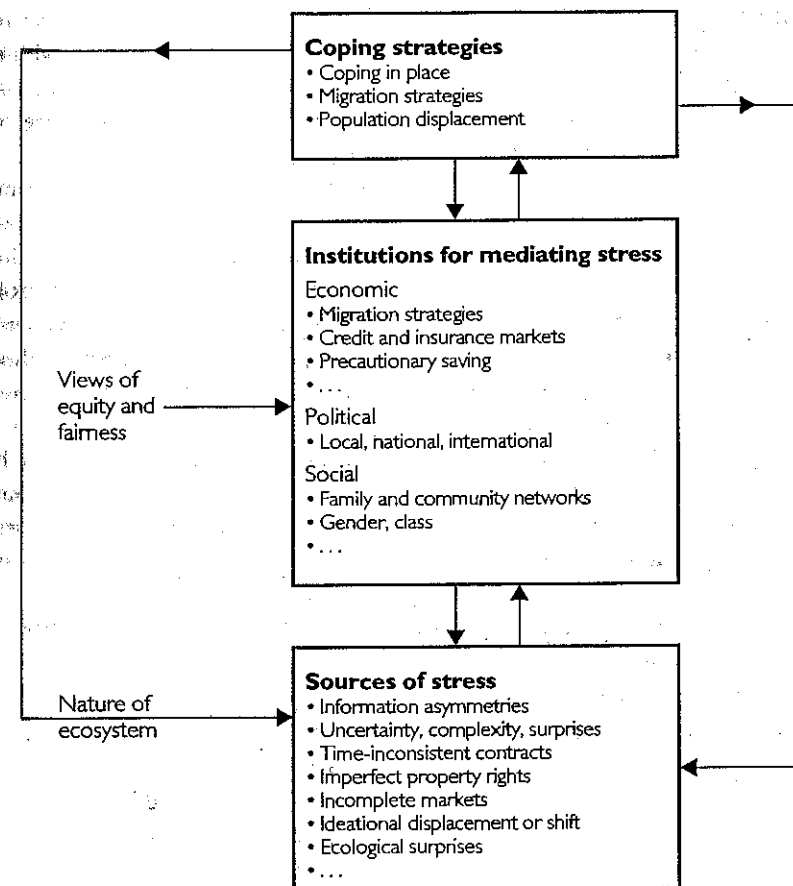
Coping strategies
• Coping in place
• Migration strategies
• Population displacement

Institutions for mediating stress
Economic
• Migration strategies
• Credit and insurance markets
• Precautionary saving
• . . .
Political
• Local, national, international
Social
• Family and community networks
• Gender, class
• . . .

Views of equity and fairness

Sources of stress
• Information asymmetries
• Uncertainty, complexity, surprises
• Time-inconsistent contracts
• Imperfect property rights
• Incomplete markets
• Ideational displacement or shift
• Ecological surprises
• . . .

Nature of ecosystem